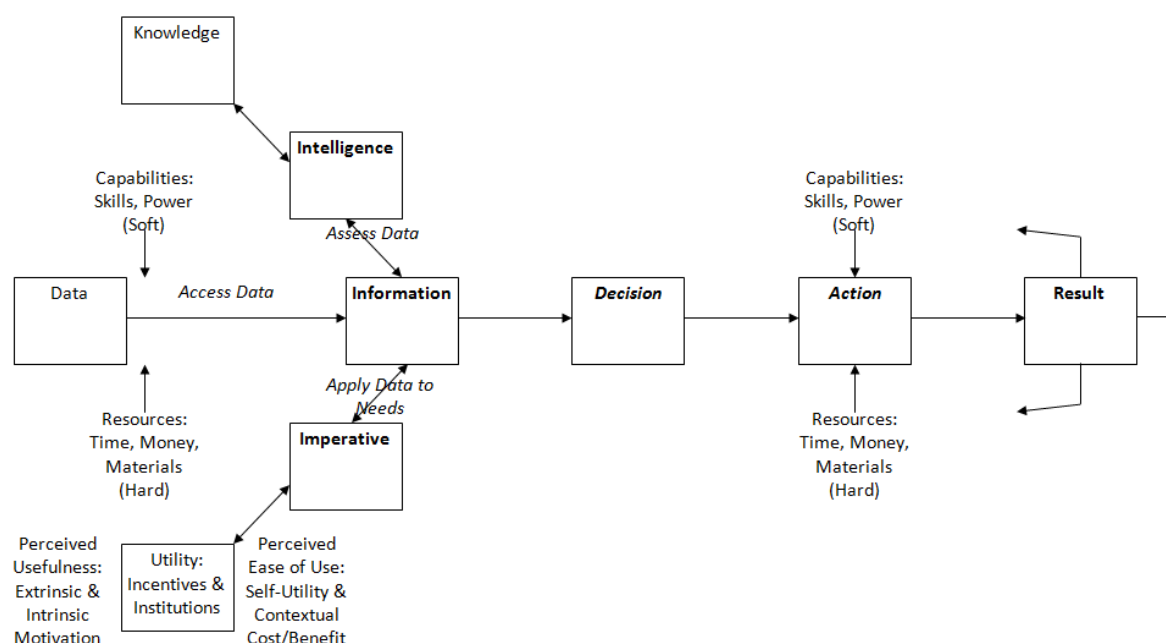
Knowledge

Intelligence

Capabilities: Skills, Power (Soft)

Assess Data

Data

Access Data

Information

Decision

Capabilities: Skills, Power (Soft)

Action

Result

Apply Data to Needs

Resources: Time, Money, Materials (Hard)

Imperative

Resources: Time, Money, Materials (Hard)

Perceived Usefulness: Extrinsic & Intrinsic Motivation

Utility: Incentives & Institutions

Perceived Ease of Use: Self-Utility & Contextual Cost/Benefit